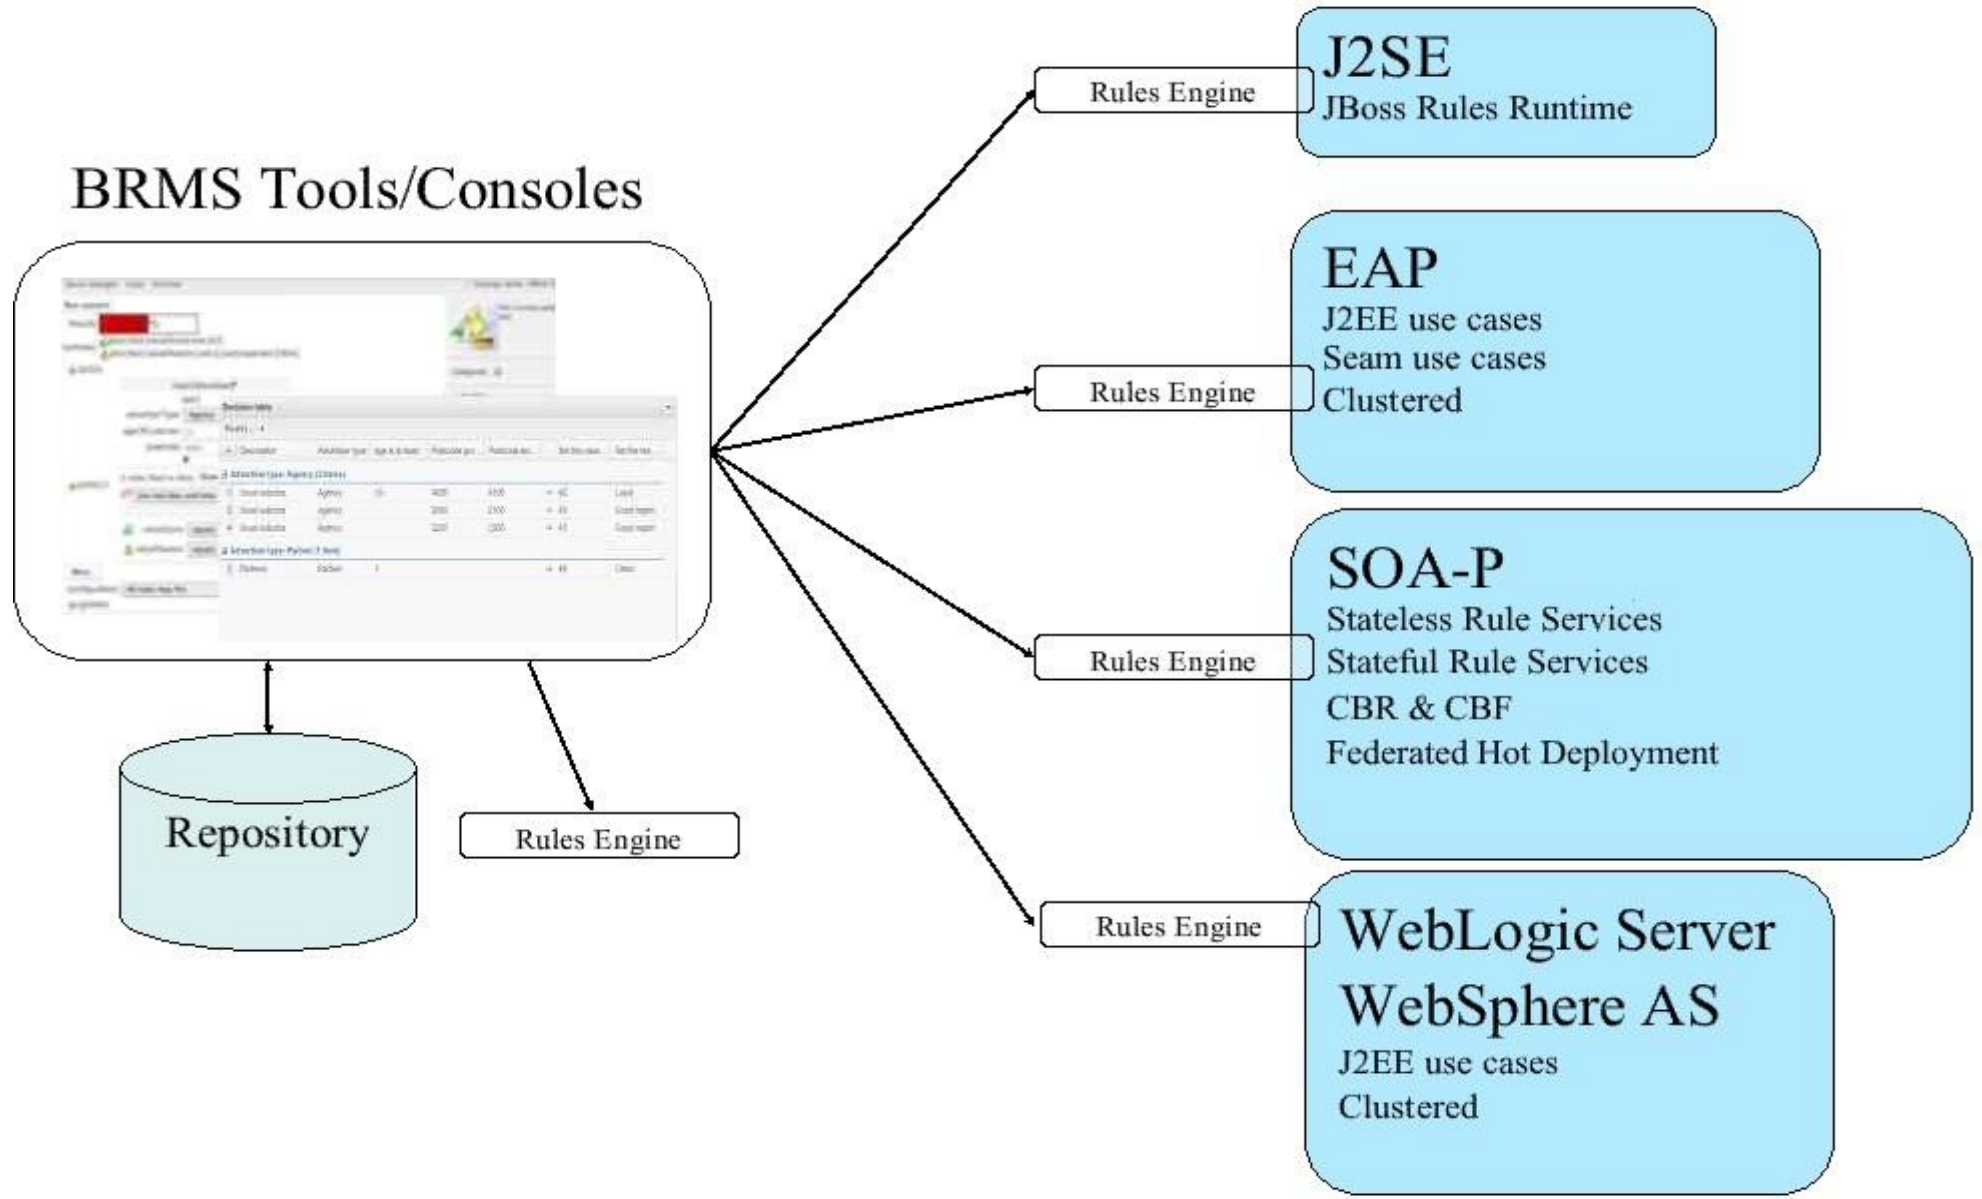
BRMS Tools/Consoles

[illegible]

Repository

Rules Engine

Rules Engine

J2SE
JBoss Rules Runtime

Rules Engine

EAP
J2EE use cases
Seam use cases
Clustered

Rules Engine

SOA-P
Stateless Rule Services
Stateful Rule Services
CBR & CBF
Federated Hot Deployment

Rules Engine

WebLogic Server
WebSphere AS
J2EE use cases
Clustered